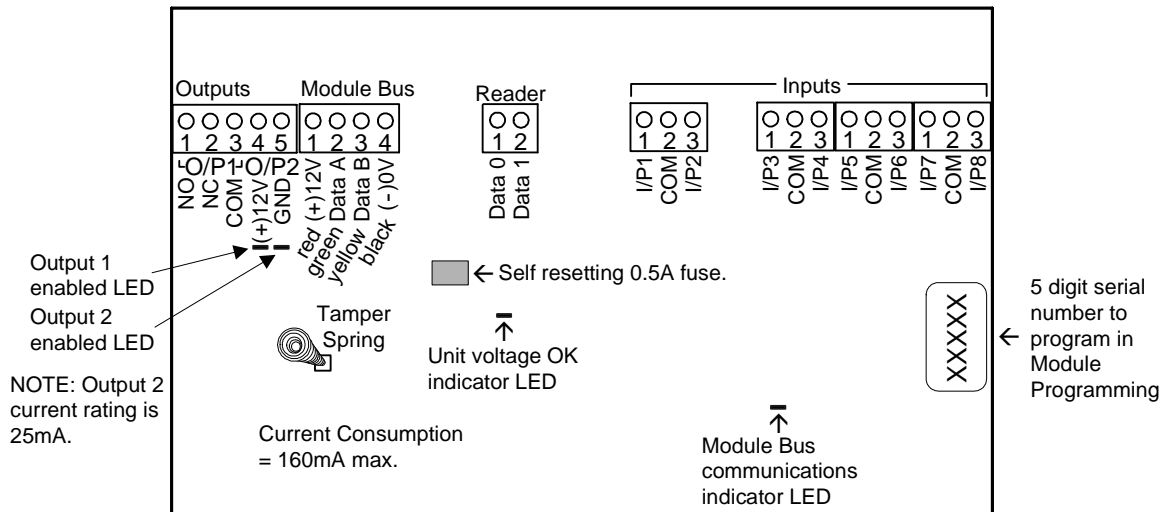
Outputs
1 2 3 4 5
O/P1 O/P2
NO NC COM (+)12V GND

Module Bus
1 2 3 4
(+)12V Data A Data B (-)0V
red green yellow black

Reader
1 2
Data 0 Data 1

Inputs
1 2 3
I/P1 COM I/P2
1 2 3
I/P3 COM I/P4
1 2 3
I/P5 COM I/P6
1 2 3
I/P7 COM I/P8

Output 1 enabled LED

Output 2 enabled LED

NOTE: Output 2 current rating is 25mA.

← Self resetting 0.5A fuse.

Tamper Spring

Unit voltage OK indicator LED

Current Consumption = 160mA max.

XXXXX

← 5 digit serial number to program in Module Programming

Module Bus communications indicator LED